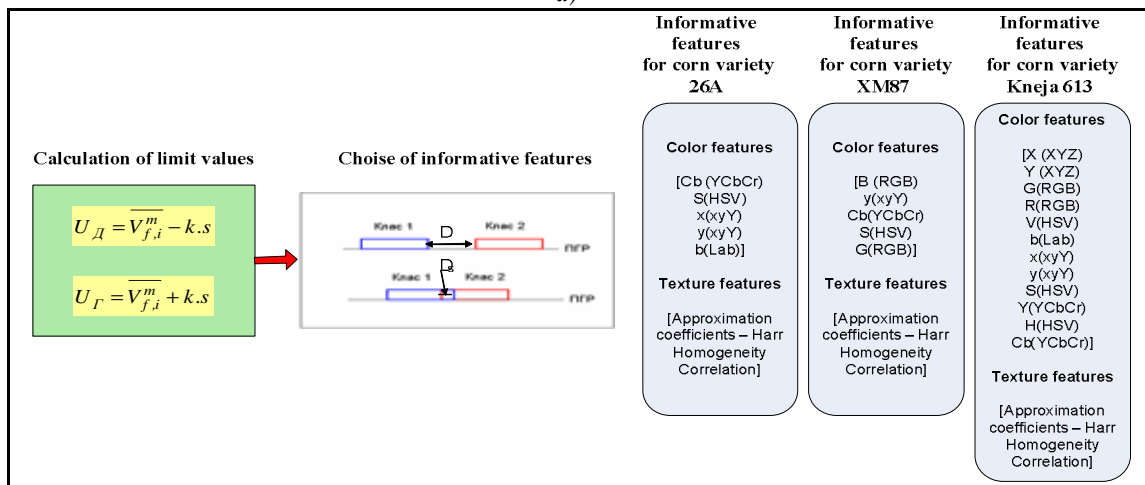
Calculation of limit values

$U_{Д} = \overline{V_{f,i}^{m}} - k.s$

$U_{Г} = \overline{V_{f,i}^{m}} + k.s$

Choise of informative features

Клас 1 D Клас 2 ПГР

Клас 1 D Клас 2 ПГР

Informative features for corn variety 26A

Color features

[Cb (YCbCr) S(HSV) x(xyY) y(xyY) b(Lab)]

Texture features

[Approximation coefficients – Harr Homogeneity Correlation]

Informative features for corn variety XM87

Color features

[B (RGB) y(xyY) Cb(YCbCr) S(HSV) G(RGB)]

Texture features

[Approximation coefficients – Harr Homogeneity Correlation]

Informative features for corn variety Kneja 613

Color features

[X (XYZ) Y (XYZ) G(RGB) R(RGB) V(HSV) b(Lab) x(xyY) y(xyY) S(HSV) Y(YCbCr) H(HSV) Cb(YCbCr)]

Texture features

[Approximation coefficients – Harr Homogeneity Correlation]